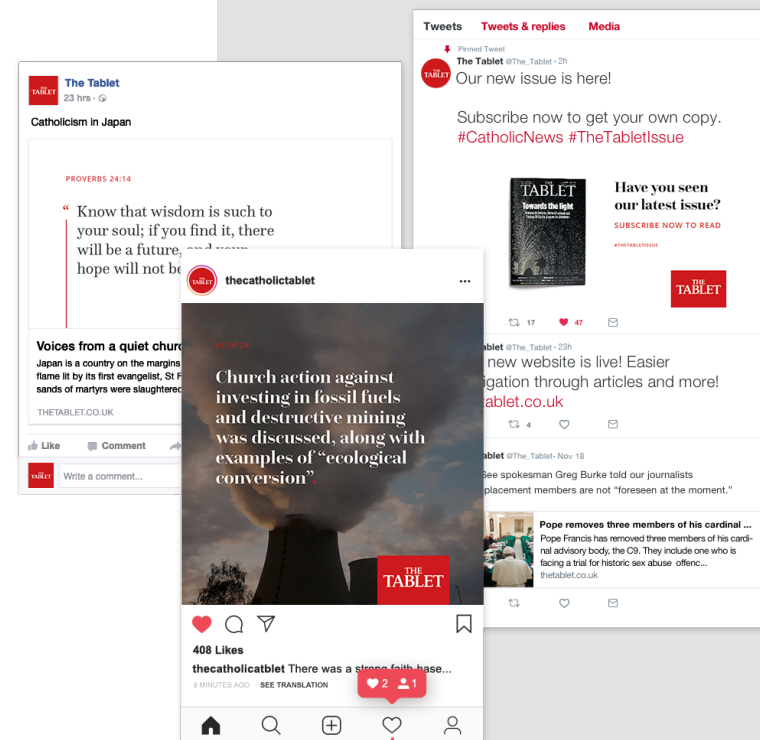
The Tablet
23 hrs ·

Catholicism in Japan

PROVERBS 24:14

" Know that wisdom is such to your soul; if you find it, there will be a future, and your hope will not be

Voices from a quiet churc
Japan is a country on the margins
flame lit by his first evangelist, St F
sands of martyrs were slaughtered

THETABLET.CO.UK

Like Comment

Write a comment...

thecatholictablet ...

#COP24

Church action against investing in fossil fuels and destructive mining was discussed, along with examples of "ecological conversion".

THE TABLET

408 Likes
thecatholictablet There was a strong faith base...
9 MINUTES AGO SEE TRANSLATION
2 1

Tweets Tweets & replies Media

Pinned Tweet
The Tablet @The_Tablet · 2h
Our new issue is here!

Subscribe now to get your own copy. #CatholicNews #TheTabletIssue

THE TABLET
Towards the light

Have you seen our latest issue?
SUBSCRIBE NOW TO READ
#THETABLETISSUE
THE TABLET

17 47

The Tablet @The_Tablet · 23h
new website is live! Easier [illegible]igation through articles and more!
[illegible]tablet.co.uk

4

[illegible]ablet @The_Tablet · Nov 18
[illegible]ee spokesman Greg Burke told our journalists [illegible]placement members are not "foreseen at the moment."

Pope removes three members of his cardinal ...
Pope Francis has removed three members of his cardinal advisory body, the C9. They include one who is facing a trial for historic sex abuse offenc...
thetablet.co.uk